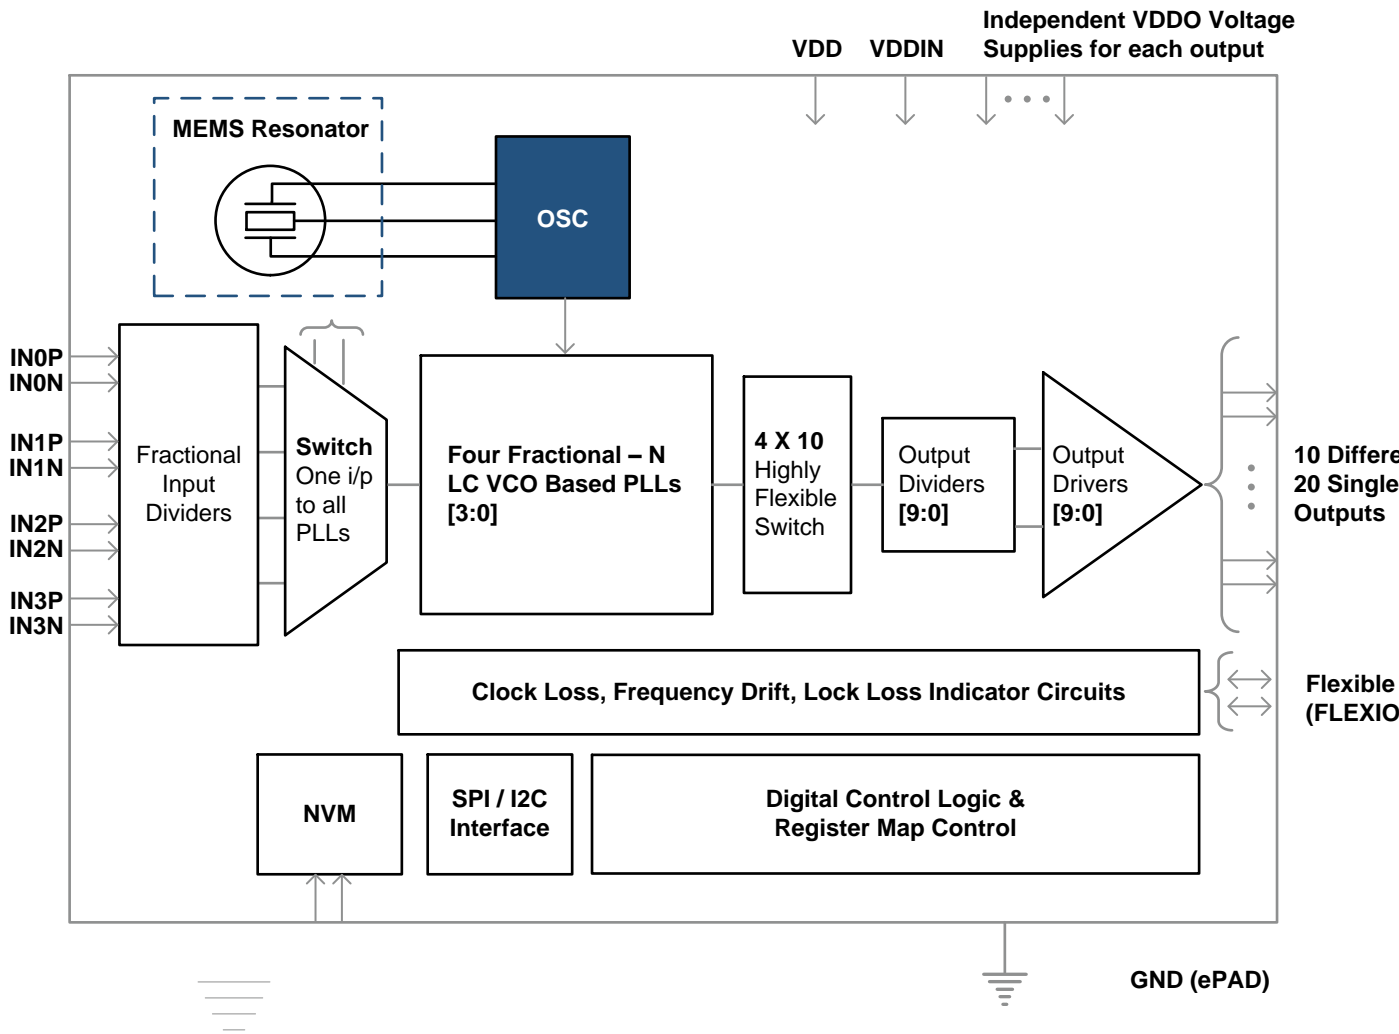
VDD VDDIN Independent VDDO Voltage Supplies for each output

MEMS Resonator

OSC

IN0P
IN0N
IN1P
IN1N
IN2P
IN2N
IN3P
IN3N

Fractional Input Dividers

Switch One i/p to all PLLs

Four Fractional – N LC VCO Based PLLs [3:0]

4 X 10 Highly Flexible Switch

Output Dividers [9:0]

Output Drivers [9:0]

10 Differe
20 Single
Outputs

Clock Loss, Frequency Drift, Lock Loss Indicator Circuits

Flexible
(FLEXIO

NVM

SPI / I2C Interface

Digital Control Logic & Register Map Control

GND (ePAD)